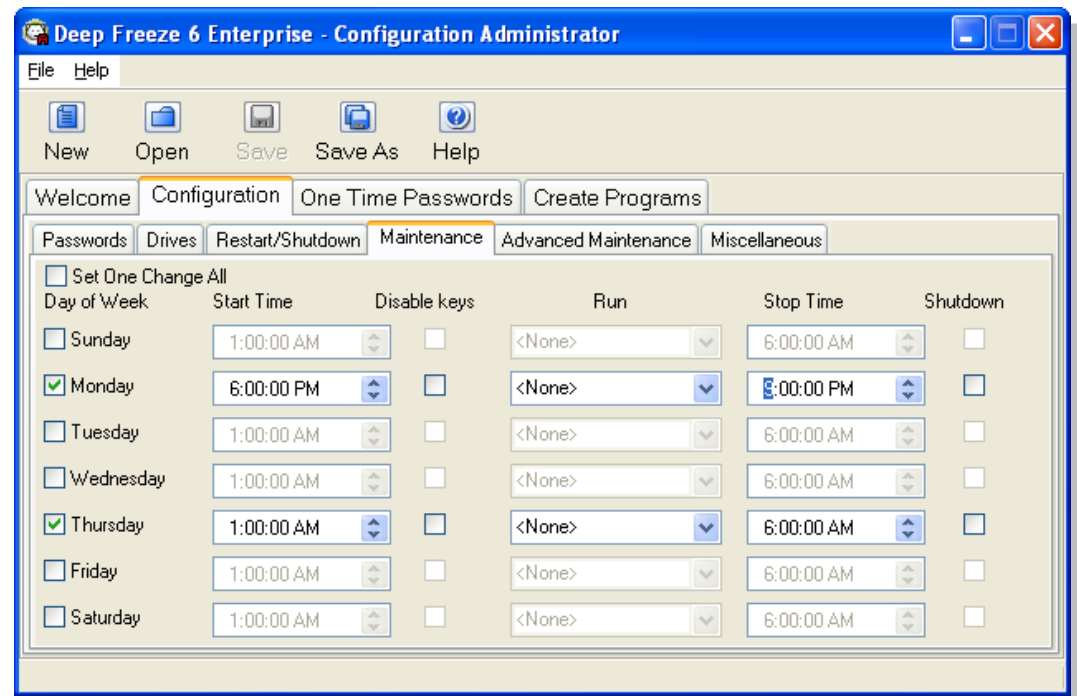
Deep Freeze 6 Enterprise - Configuration Administrator

File Help

New Open Save Save As Help

Welcome Configuration One Time Passwords Create Programs

Passwords Drives Restart/Shutdown Maintenance Advanced Maintenance Miscellaneous

Set One Change All

| Day of Week | Start Time | Disable keys | Run | Stop Time | Shutdown |
|---|---|---|---|---|---|
| Sunday | 1:00:00 AM | | <None> | 6:00:00 AM | |
| Monday | 6:00:00 PM | | <None> | 9:00:00 PM | |
| Tuesday | 1:00:00 AM | | <None> | 6:00:00 AM | |
| Wednesday | 1:00:00 AM | | <None> | 6:00:00 AM | |
| Thursday | 1:00:00 AM | | <None> | 6:00:00 AM | |
| Friday | 1:00:00 AM | | <None> | 6:00:00 AM | |
| Saturday | 1:00:00 AM | | <None> | 6:00:00 AM | |